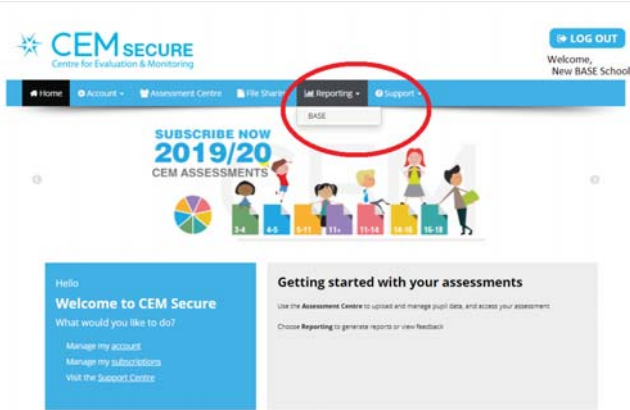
CEM SECURE
Centre for Evaluation & Monitoring

LOG OUT

Welcome,
New BASE School

Home
Account
Assessment Centre
File Sharing
Reporting
Support

BASE

SUBSCRIBE NOW
2019/20
CEM ASSESSMENTS

3-4
4-5
5-11
11+
11-14
14-16
16-18

Hello
Welcome to CEM Secure
What would you like to do?

Manage my account
Manage my subscriptions
Visit the Support Centre

Getting started with your assessments

Use the Assessment Centre to upload and manage pupil data, and access your assessment

Choose Reporting to generate reports or view feedback